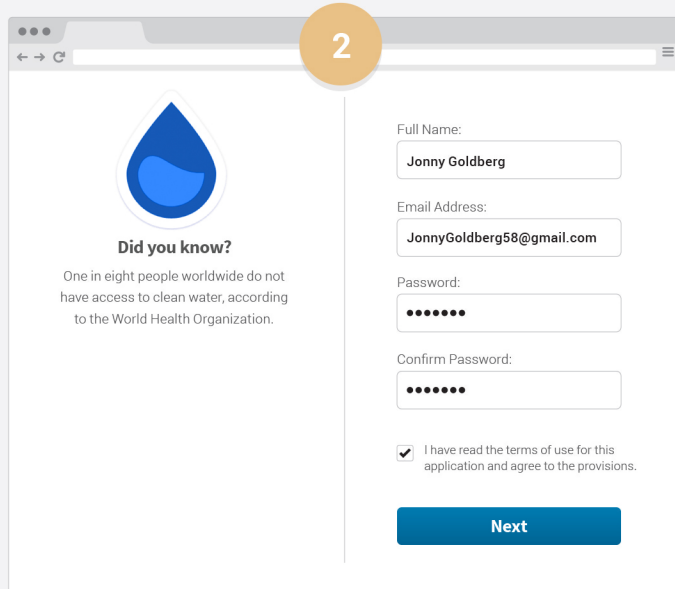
2

Did you know?

One in eight people worldwide do not have access to clean water, according to the World Health Organization.

Full Name:

Jonny Goldberg

Email Address:

JonnyGoldberg58@gmail.com

Password:

•••••••

Confirm Password:

•••••••

I have read the terms of use for this application and agree to the provisions.

Next